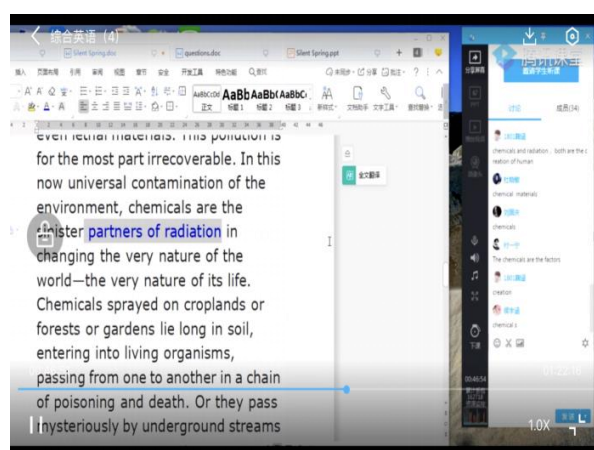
综合英语（4）

Silent Spring.doc　questions.doc　Silent Spring.ppt

插入　页面布局　引用　审阅　视图　章节　安全　开发工具　特色功能　查找　未同步　分享　批注

AaBbCcDd　AaBb　AaBb(　AaBbC(

正文　标题1　标题2　标题3　新样式　文档助手　文字工具　查找替换

even lethal materials. This pollution is for the most part irrecoverable. In this now universal contamination of the environment, chemicals are the sinister partners of radiation in changing the very nature of the world—the very nature of its life. Chemicals sprayed on croplands or forests or gardens lie long in soil, entering into living organisms, passing from one to another in a chain of poisoning and death. Or they pass mysteriously by underground streams

全文翻译

腾讯课堂

邀请学生听课

讨论　成员(14)

chemicals and radiation... both are the creation of human

chemical materials

chemicals

The chemicals are the factors

creation

chemical s

00:46:54

01:22:16

1.0X